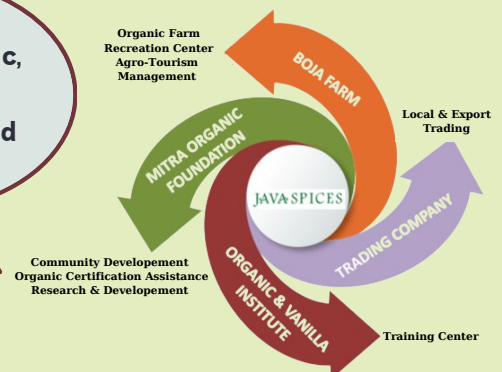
c,

d

Organic Farm
Recreation Center
Agro-Tourism
Management

BOJA FARM

Local & Export
Trading

MITRA ORGANIC
FOUNDATION

JAVA SPICES

TRADING COMPANY

Community Developement
Organic Certification Assistance
Research & Developement

ORGANIC & VANILLA
INSTITUTE

Training Center